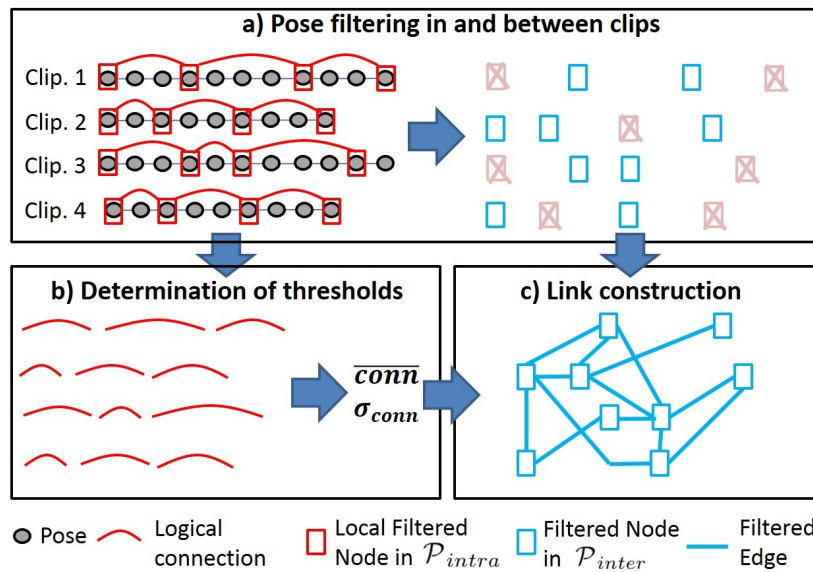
a) Pose filtering in and between clips

Clip. 1

Clip. 2

Clip. 3

Clip. 4

b) Determination of thresholds

$\overline{conn}$

$\sigma_{conn}$

c) Link construction

Pose

Logical connection

Local Filtered Node in $\mathcal{P}_{intra}$

Filtered Node in $\mathcal{P}_{inter}$

Filtered Edge